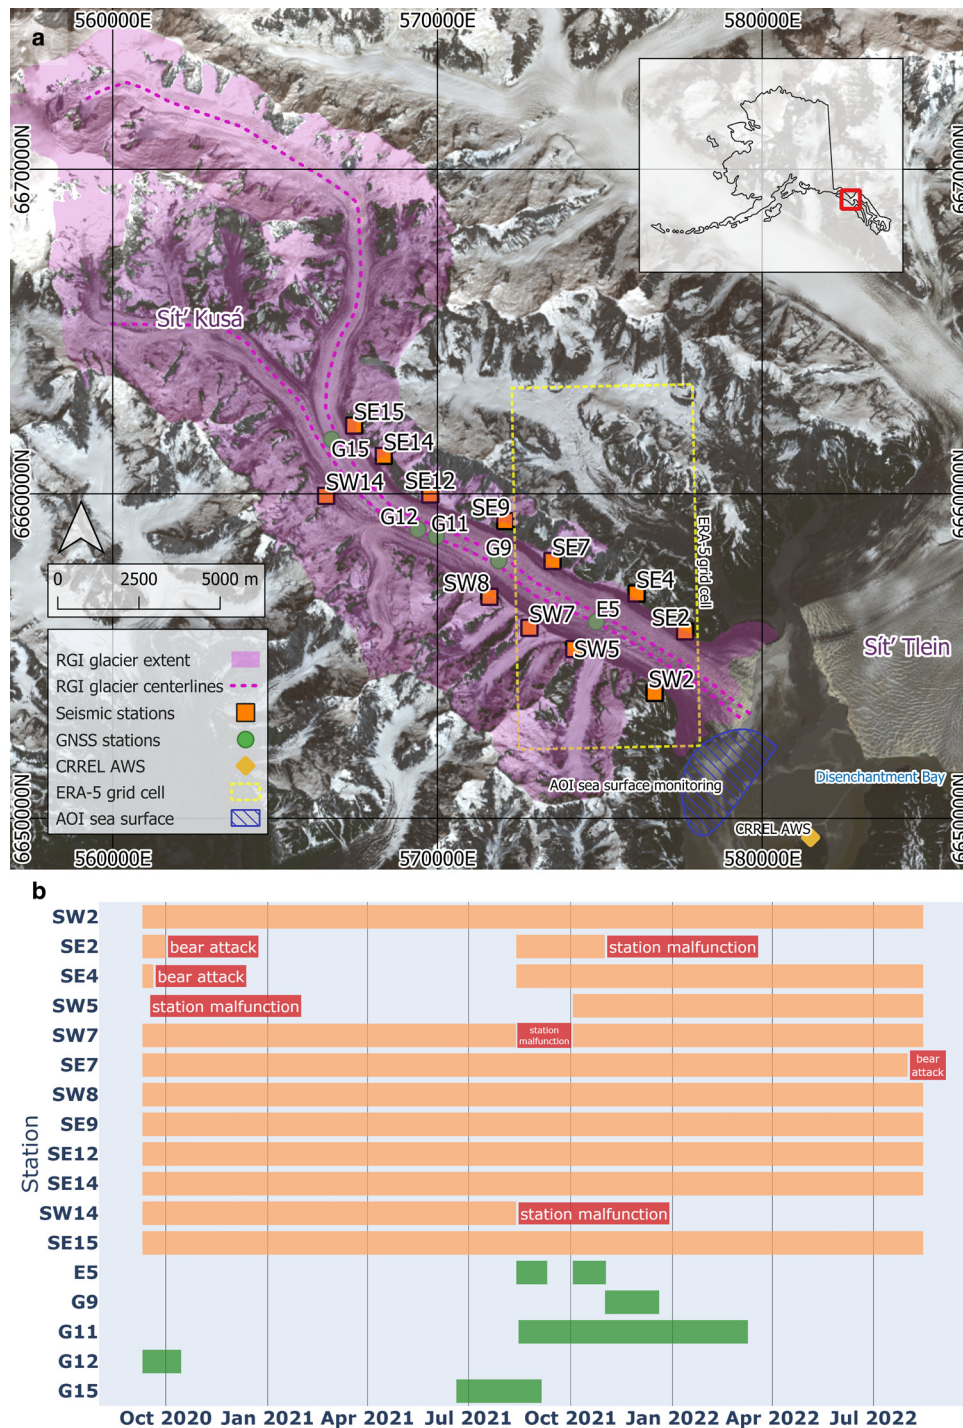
a

560000E 570000E 580000E

6670000N 6660000N 6650000N

6670000N 6660000N 6650000N

Sít' Kusá

SE15
G15
SE14
SW14
SE12
G12
G11
SE9
G9
SE7
SW8
SE4
SW7
E5
SE2
SW5
SW2

ERA-5 grid cell

Sít' Tlein

AOI sea surface monitoring

Disenchantment Bay

CRREL AWS

560000E 570000E 580000E

0 2500 5000 m

RGI glacier extent
RGI glacier centerlines
Seismic stations
GNSS stations
CRREL AWS
ERA-5 grid cell
AOI sea surface

b

Station

SW2
SE2
SE4
SW5
SW7
SE7
SW8
SE9
SE12
SE14
SW14
SE15
E5
G9
G11
G12
G15

bear attack
station malfunction
bear attack
station malfunction
station malfunction
bear attack
station malfunction

Oct 2020 Jan 2021 Apr 2021 Jul 2021 Oct 2021 Jan 2022 Apr 2022 Jul 2022